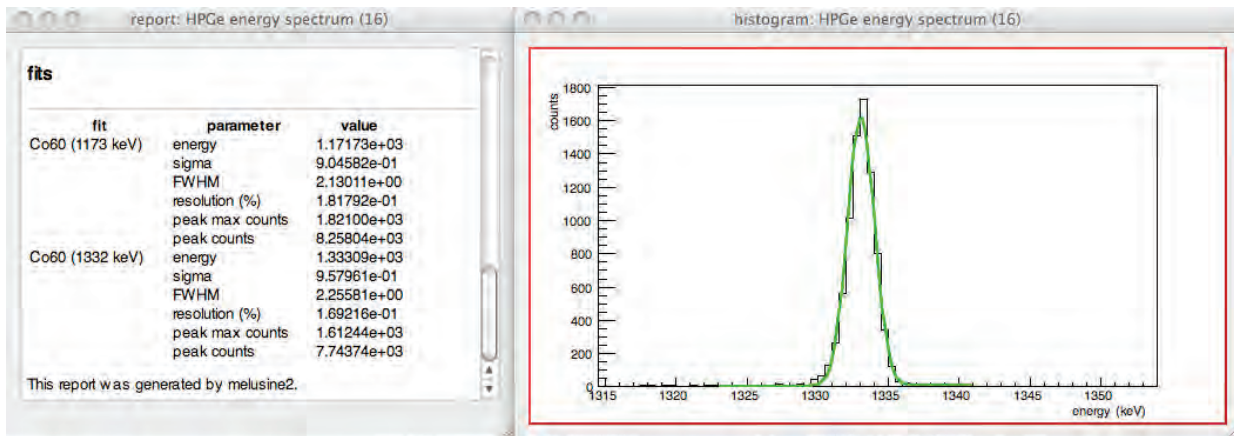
report: HPGe energy spectrum (16)

fits

| fit | parameter | value |
|---|---|---|
| Co60 (1173 keV) | energy | 1.17173e+03 |
| | sigma | 9.04582e-01 |
| | FWHM | 2.13011e+00 |
| | resolution (%) | 1.81792e-01 |
| | peak max counts | 1.82100e+03 |
| | peak counts | 8.25804e+03 |
| Co60 (1332 keV) | energy | 1.33309e+03 |
| | sigma | 9.57961e-01 |
| | FWHM | 2.25581e+00 |
| | resolution (%) | 1.69216e-01 |
| | peak max counts | 1.61244e+03 |
| | peak counts | 7.74374e+03 |

This report was generated by melusine2.

histogram: HPGe energy spectrum (16)

counts

1800
1600
1400
1200
1000
800
600
400
200
0

1315 1320 1325 1330 1335 1340 1345 1350

energy (keV)